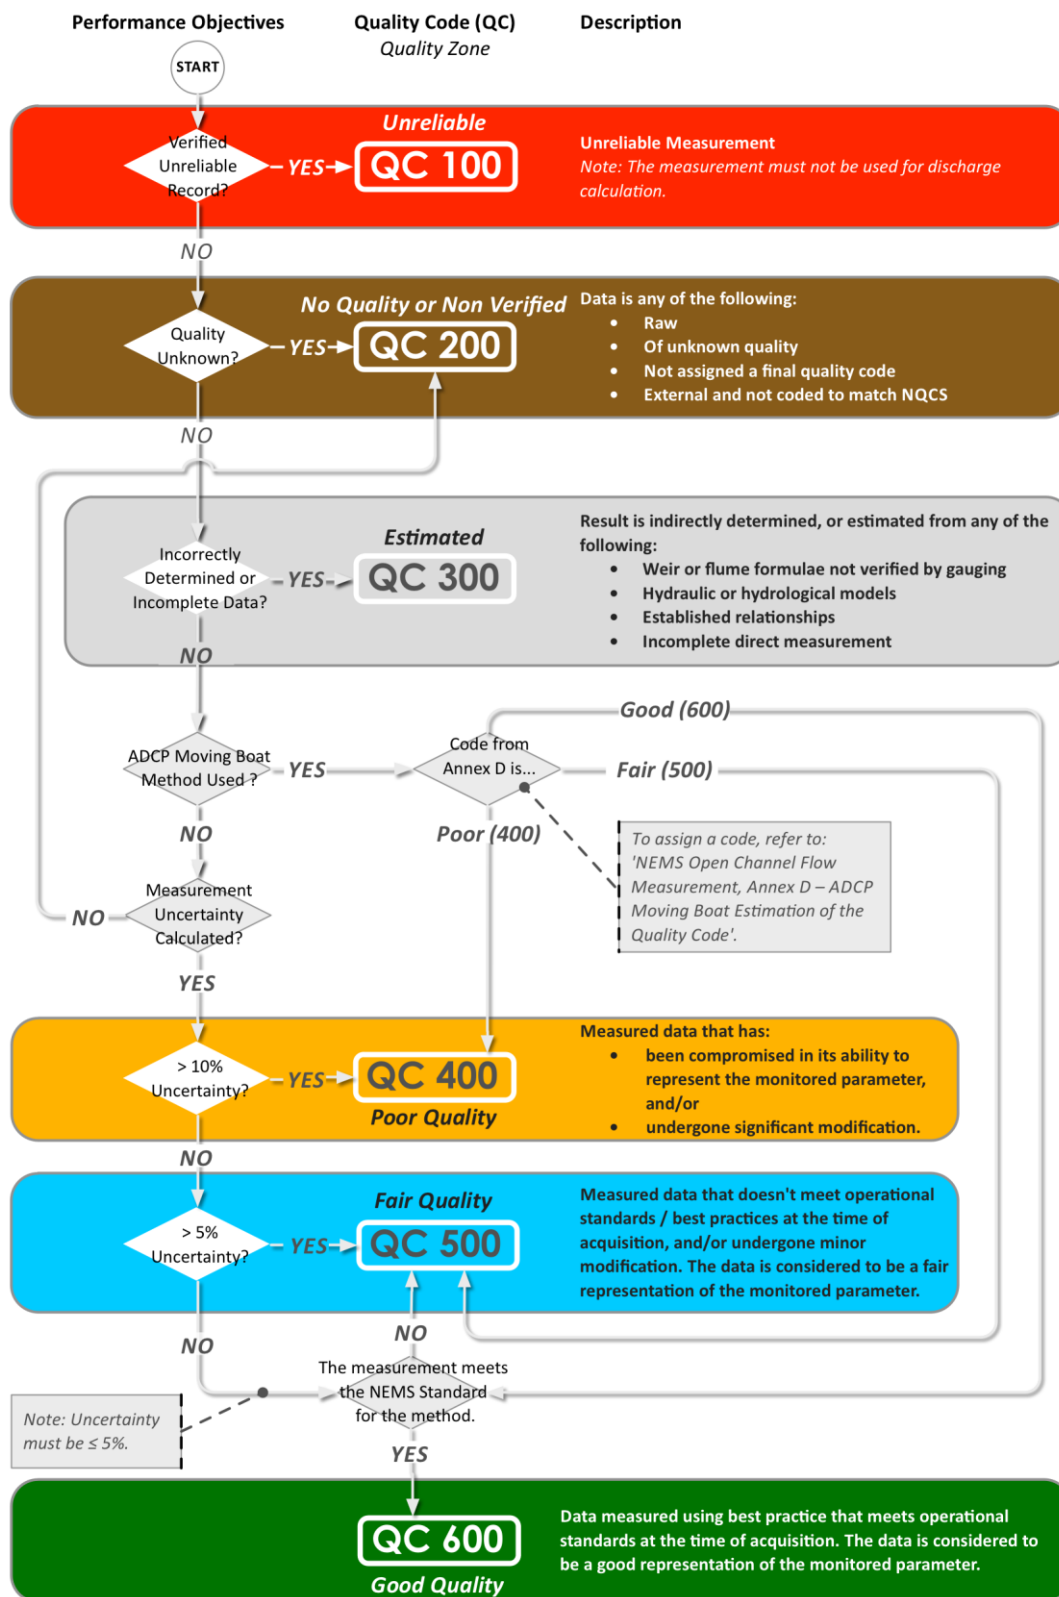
Performance Objectives

Quality Code (QC)
Quality Zone

Description

START

Verified Unreliable Record?

YES

Unreliable

QC 100

Unreliable Measurement
Note: The measurement must not be used for discharge calculation.

NO

Quality Unknown?

YES

No Quality or Non Verified

QC 200

Data is any of the following:
• Raw
• Of unknown quality
• Not assigned a final quality code
• External and not coded to match NQCS

NO

Incorrectly Determined or Incomplete Data?

YES

Estimated

QC 300

Result is indirectly determined, or estimated from any of the following:
• Weir or flume formulae not verified by gauging
• Hydraulic or hydrological models
• Established relationships
• Incomplete direct measurement

NO

Good (600)

ADCP Moving Boat Method Used ?

YES

Code from Annex D is...

Fair (500)

NO

Poor (400)

To assign a code, refer to: 'NEMS Open Channel Flow Measurement, Annex D – ADCP Moving Boat Estimation of the Quality Code'.

NO

Measurement Uncertainty Calculated?

YES

> 10% Uncertainty?

YES

QC 400

Poor Quality

Measured data that has:
• been compromised in its ability to represent the monitored parameter, and/or
• undergone significant modification.

NO

Fair Quality

> 5% Uncertainty?

YES

QC 500

Measured data that doesn't meet operational standards / best practices at the time of acquisition, and/or undergone minor modification. The data is considered to be a fair representation of the monitored parameter.

NO

NO

The measurement meets the NEMS Standard for the method.

Note: Uncertainty must be ≤ 5%.

YES

QC 600

Good Quality

Data measured using best practice that meets operational standards at the time of acquisition. The data is considered to be a good representation of the monitored parameter.